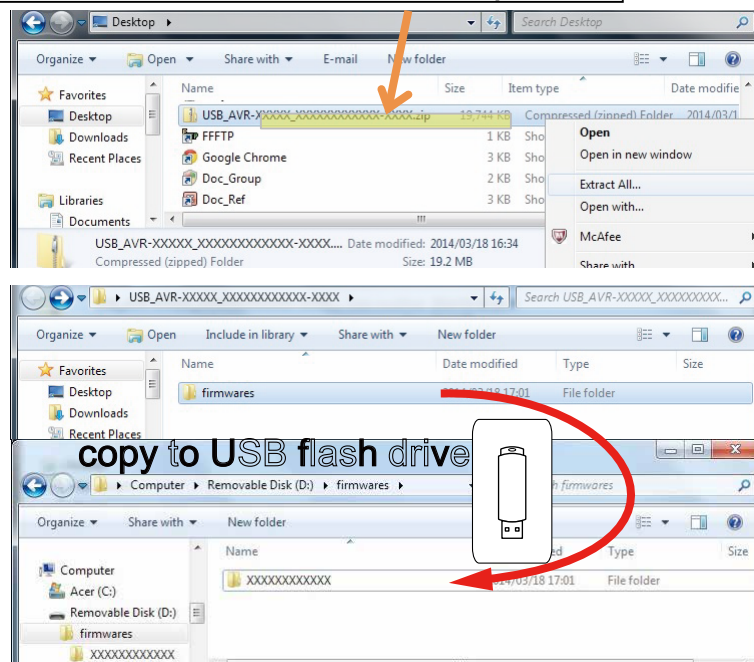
Desktop ▸

Search Desktop

Organize ▾ Open ▾ Share with ▾ E-mail New folder

Favorites
Desktop
Downloads
Recent Places

Libraries
Documents

| Name | Size | Item type | Date modifie |
|---|---|---|---|
| USB_AVR-XXXXX_XXXXXXXXXXXX-XXXX.zip | 19,744 KB | Compressed (zipped) Folder | 2014/03/1 |
| FFFTP | 1 KB | Sho | |
| Google Chrome | 3 KB | Sho | |
| Doc_Group | 2 KB | Sho | |
| Doc_Ref | 3 KB | Sho | |

Open
Open in new window
Extract All...
Open with...
McAfee
Share with

USB_AVR-XXXXX_XXXXXXXXXXXX-XXXX.... Date modified: 2014/03/18 16:34
Compressed (zipped) Folder Size: 19.2 MB

USB_AVR-XXXXX_XXXXXXXXXXXX-XXXX ▸

Search USB_AVR-XXXXX_XXXXXXXXXX...

Organize ▾ Open Include in library ▾ Share with ▾ New folder

Favorites
Desktop
Downloads
Recent Places

| Name | Date modified | Type | Size |
|---|---|---|---|
| firmwares | 2014/03/18 17:01 | File folder | |

copy to USB flash drive

Computer ▸ Removable Disk (D:) ▸ firmwares ▸

Search firmwares

Organize ▾ Share with ▾ New folder

Computer
Acer (C:)
Removable Disk (D:)
firmwares
XXXXXXXXXXXX

| Name | Date modified | Type | Size |
|---|---|---|---|
| XXXXXXXXXXXX | 2014/03/18 17:01 | File folder | |